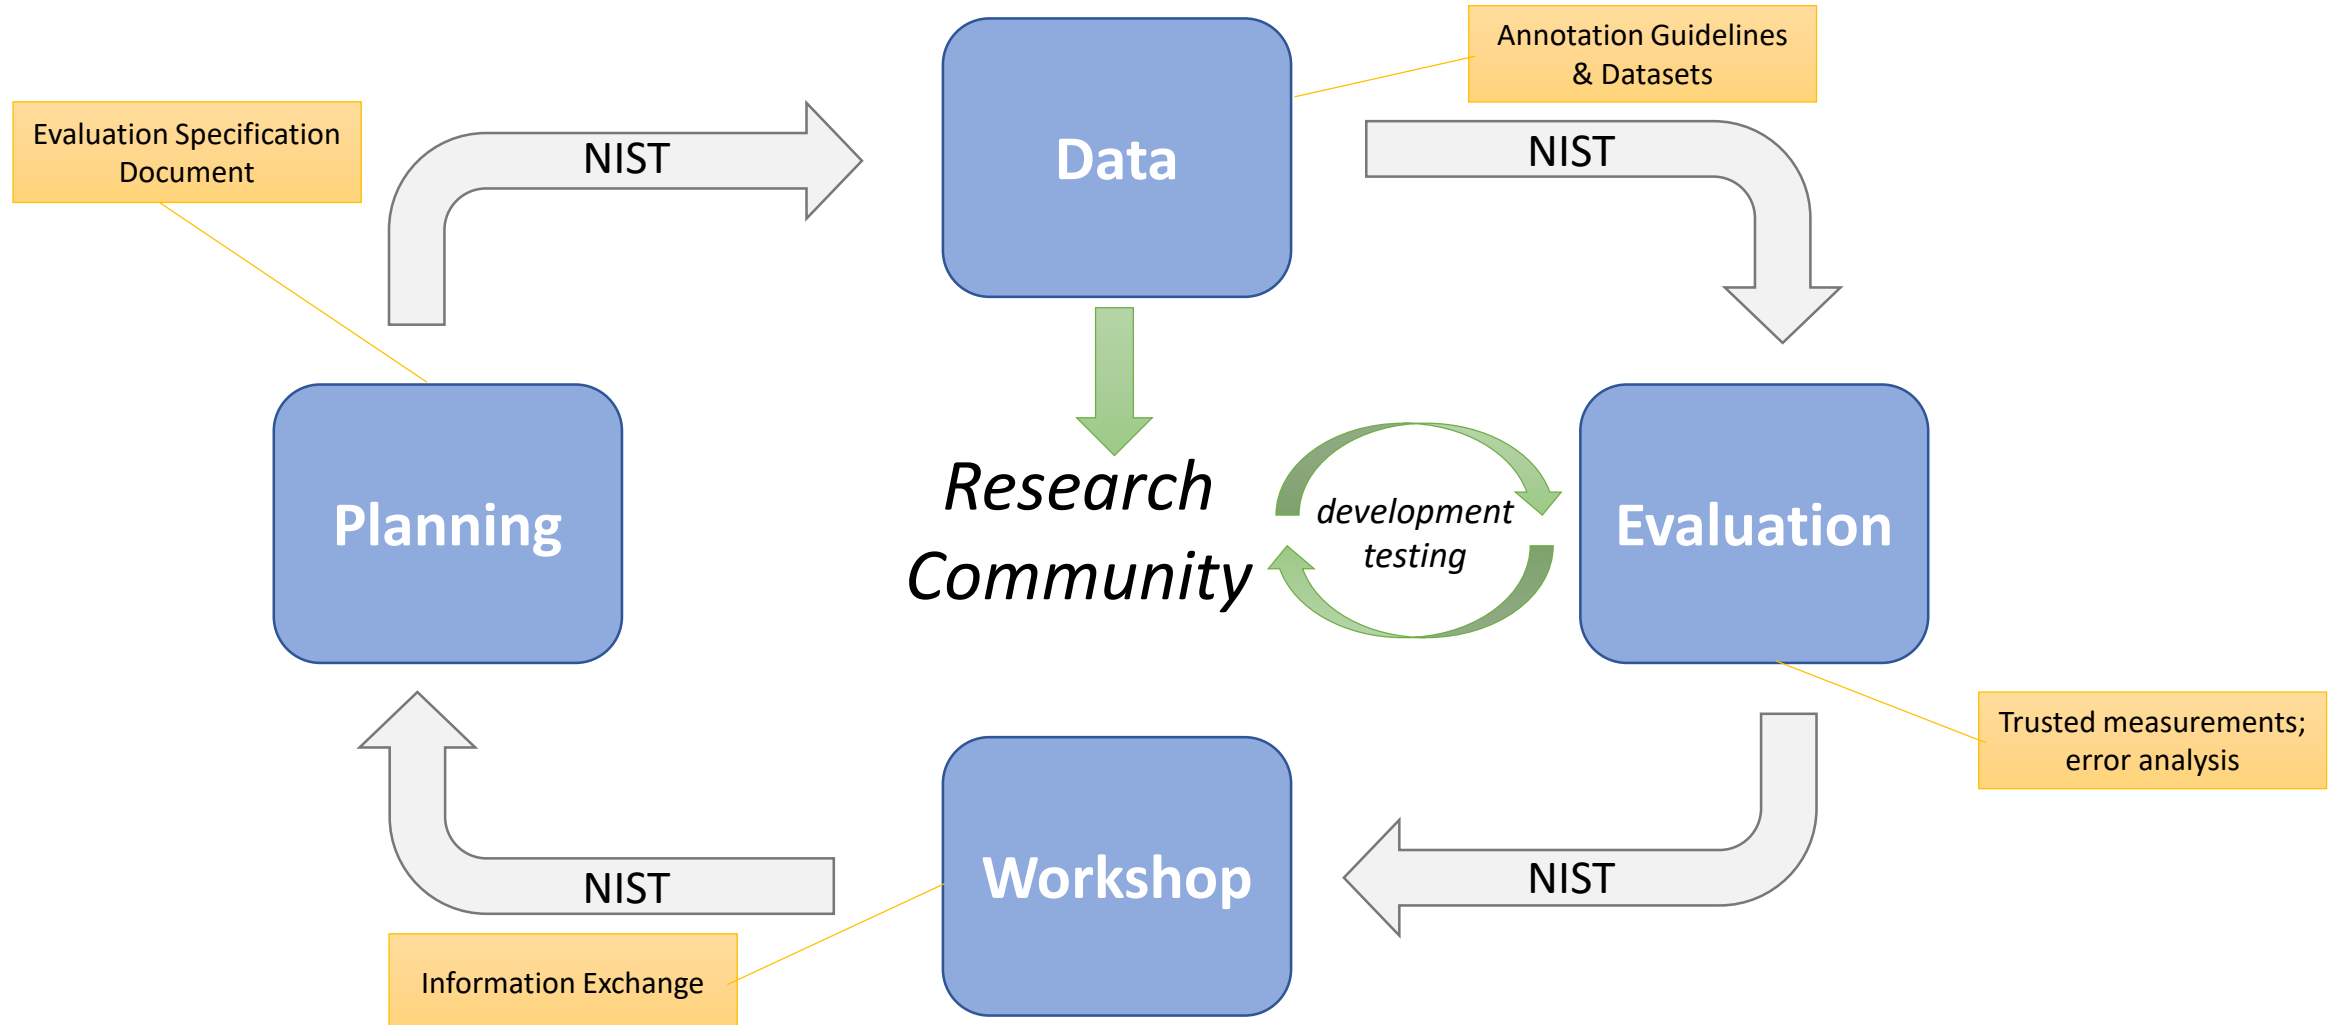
Evaluation Specification Document

NIST

Data

Annotation Guidelines & Datasets

NIST

Planning

Research Community

development testing

Evaluation

Trusted measurements; error analysis

NIST

Workshop

NIST

Information Exchange